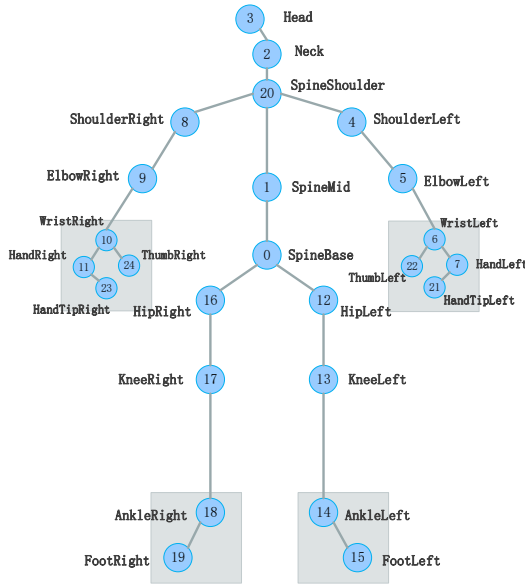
3 Head
2 Neck
20 SpineShoulder
ShoulderRight 8
4 ShoulderLeft
ElbowRight 9
1 SpineMid
5 ElbowLeft
WristRight
10
HandRight 11
24 ThumbRight
23
HandTipRight
WristLeft
6
22
7 HandLeft
ThumbLeft
21
HandTipLeft
0 SpineBase
16
HipRight
12
HipLeft
KneeRight 17
13 KneeLeft
AnkleRight 18
FootRight 19
14 AnkleLeft
15 FootLeft